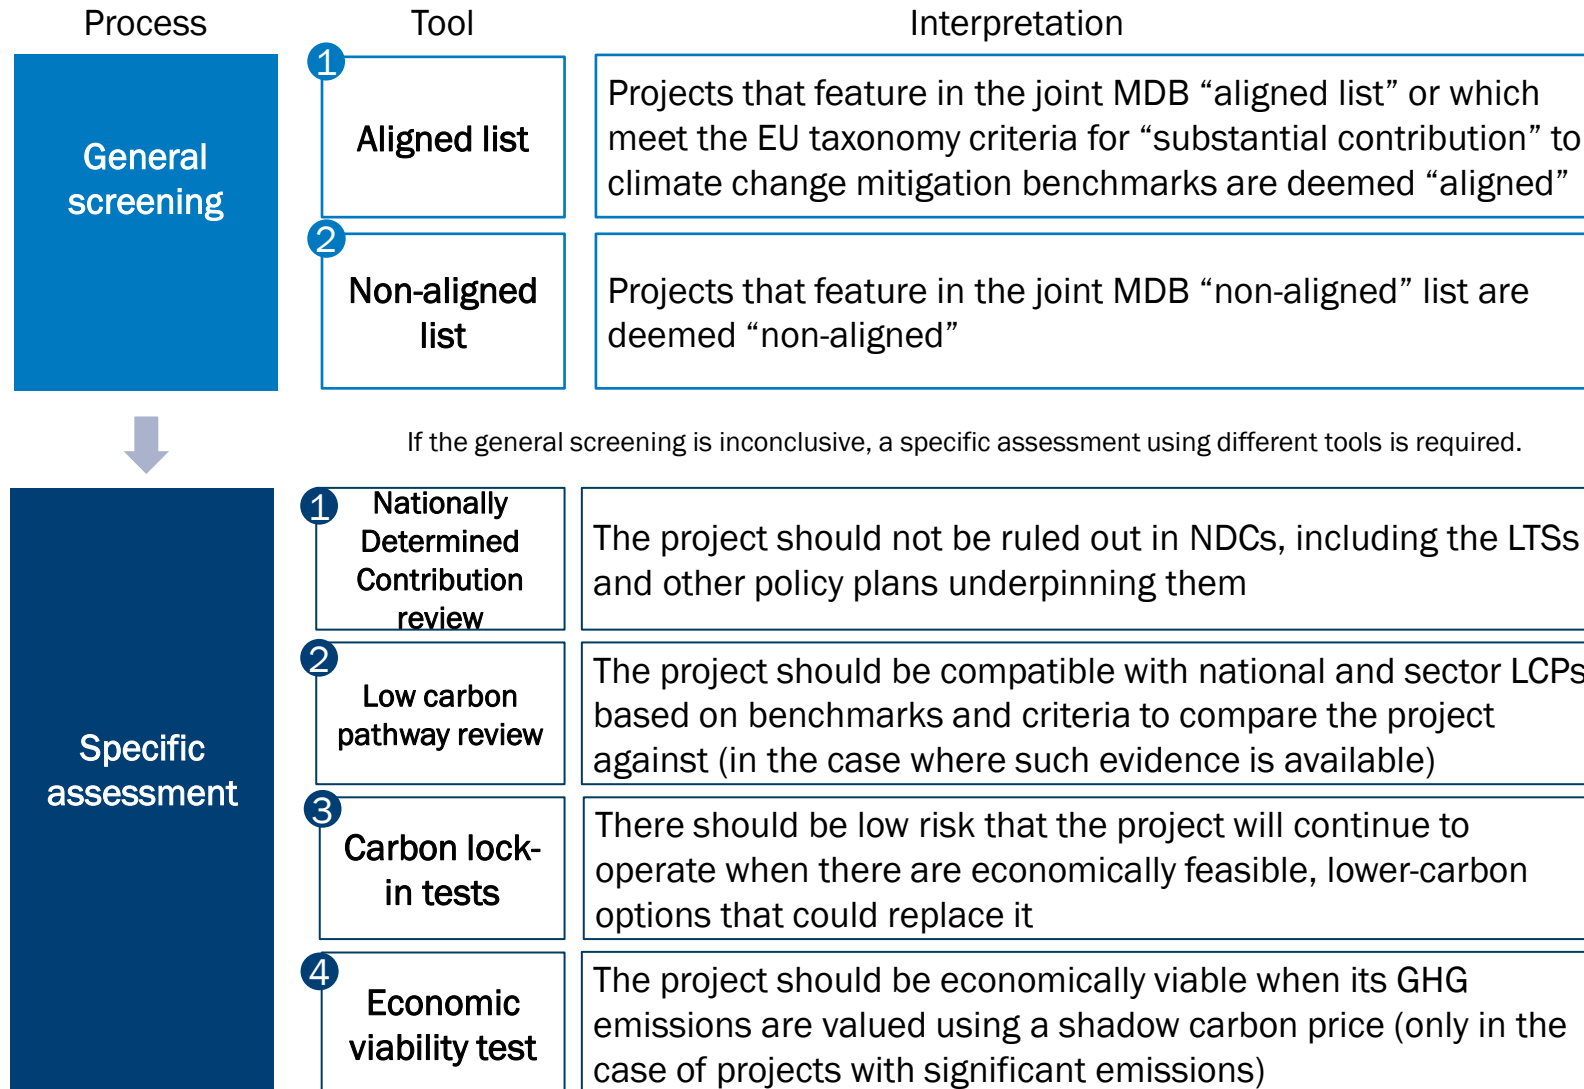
Process

Tool

Interpretation

General screening

1

Aligned list

Projects that feature in the joint MDB “aligned list” or which meet the EU taxonomy criteria for “substantial contribution” to climate change mitigation benchmarks are deemed “aligned”

2

Non-aligned list

Projects that feature in the joint MDB “non-aligned” list are deemed “non-aligned”

If the general screening is inconclusive, a specific assessment using different tools is required.

Specific assessment

1

Nationally Determined Contribution review

The project should not be ruled out in NDCs, including the LTSs and other policy plans underpinning them

2

Low carbon pathway review

The project should be compatible with national and sector LCPs based on benchmarks and criteria to compare the project against (in the case where such evidence is available)

3

Carbon lock-in tests

There should be low risk that the project will continue to operate when there are economically feasible, lower-carbon options that could replace it

4

Economic viability test

The project should be economically viable when its GHG emissions are valued using a shadow carbon price (only in the case of projects with significant emissions)